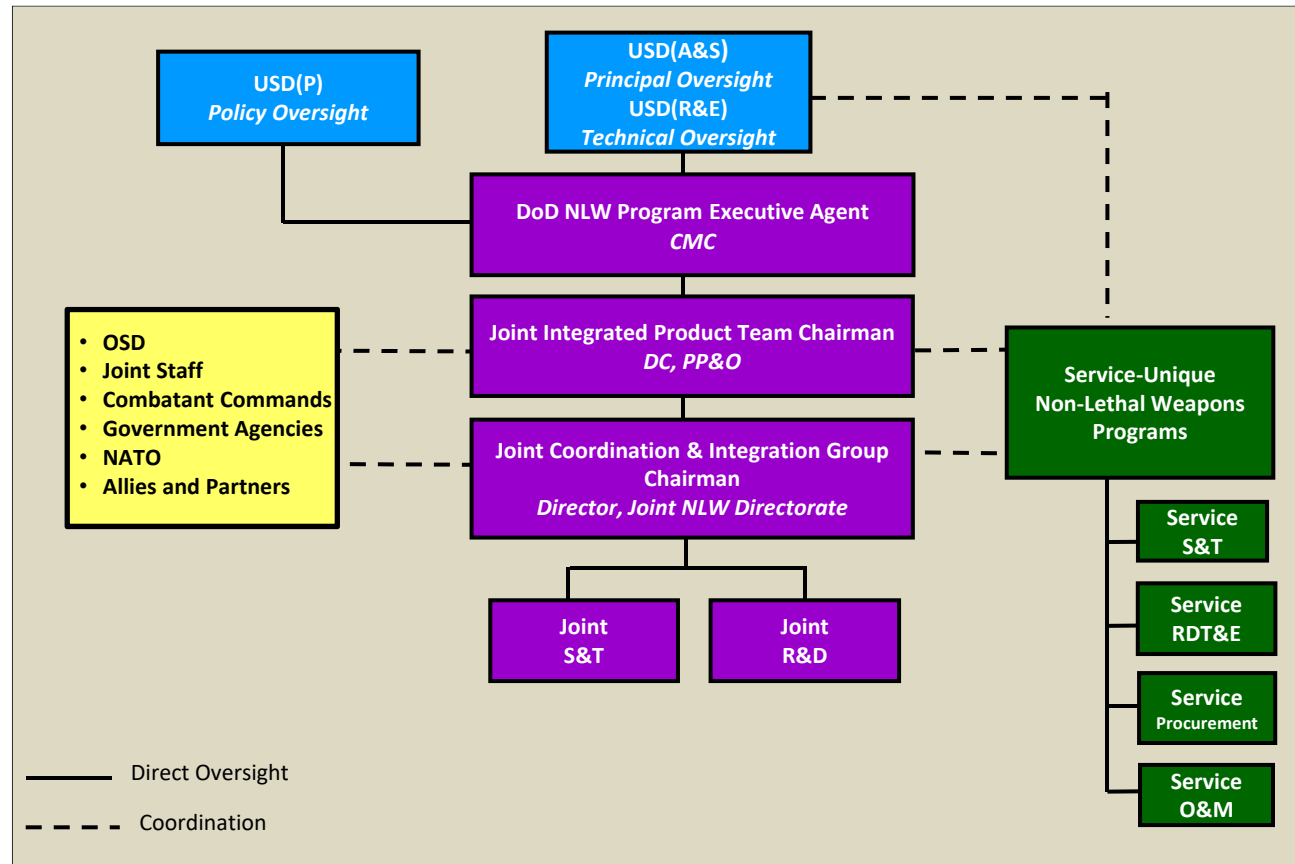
USD(P)
Policy Oversight

USD(A&S)
Principal Oversight
USD(R&E)
Technical Oversight

DoD NLW Program Executive Agent
CMC

- OSD
- Joint Staff
- Combatant Commands
- Government Agencies
- NATO
- Allies and Partners

Joint Integrated Product Team Chairman
DC, PP&O

Joint Coordination & Integration Group Chairman
Director, Joint NLW Directorate

Service-Unique Non-Lethal Weapons Programs

Joint S&T

Joint R&D

Service S&T

Service RDT&E

Service Procurement

Service O&M

Direct Oversight

Coordination